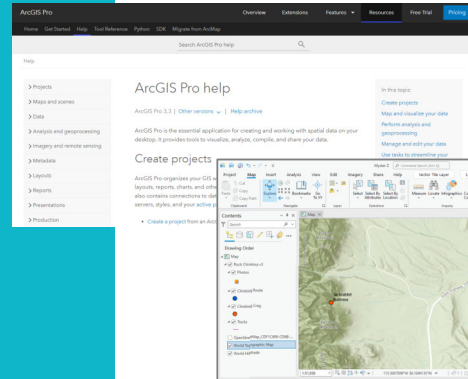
ArcGIS Pro

Overview Extensions Features Resources Free Trial Pricing

Home Get Started Help Tool Reference Python SDK Migrate from ArcMap

Search ArcGIS Pro help

Help

> Projects
> Maps and scenes
> Data
> Analysis and geoprocessing
> Imagery and remote sensing
> Metadata
> Layouts
> Reports
> Presentations
> Production

ArcGIS Pro help

ArcGIS Pro 3.3 | Other versions | Help archive

ArcGIS Pro is the essential application for creating and working with spatial data on your desktop. It provides tools to visualize, analyze, compile, and share your data.

Create projects

ArcGIS Pro organizes your GIS w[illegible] layouts, reports, charts, and othe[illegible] also contains connections to da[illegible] servers, styles, and your active p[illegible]

• Create a project from an Arc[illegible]

In this topic
Create projects
Map and visualize your data
Perform analysis and geoprocessing
Manage and edit your data
Use tasks to streamline your

Project Map Insert Analysis View Edit Imagery Share Help Vector Tile Layer

Cut Copy Copy Path Paste Explore Bookmarks Go To XY Basemap Add Data Select Select By Attributes Select By Location Measure Locate Infographics

Clipboard Navigate Layer Selection Inquiry

Contents Map

Search

Drawing Order
Map
Rock Climbing v3
Photos
Climbed Route
Climbed Crag
Tracks
OpenStreetMap_CDFYCANV-CDM...
World Topographic Map
World Hillshade

Tarbuster Buttress

1:81,888